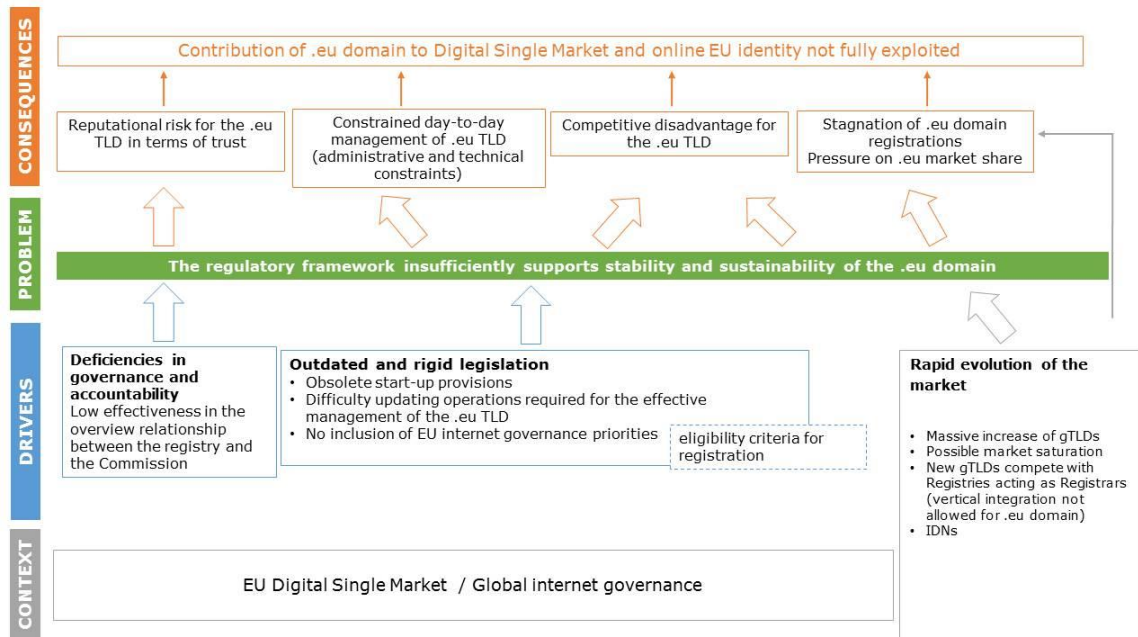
CONSEQUENCES

Contribution of .eu domain to Digital Single Market and online EU identity not fully exploited

Reputational risk for the .eu TLD in terms of trust

Constrained day-to-day management of .eu TLD (administrative and technical constraints)

Competitive disadvantage for the .eu TLD

Stagnation of .eu domain registrations
Pressure on .eu market share

PROBLEM

The regulatory framework insufficiently supports stability and sustainability of the .eu domain

DRIVERS

Deficiencies in governance and accountability
Low effectiveness in the overview relationship between the registry and the Commission

Outdated and rigid legislation
• Obsolete start-up provisions
• Difficulty updating operations required for the effective management of the .eu TLD
• No inclusion of EU internet governance priorities

eligibility criteria for registration

Rapid evolution of the market

• Massive increase of gTLDs
• Possible market saturation
• New gTLDs compete with Registries acting as Registrars (vertical integration not allowed for .eu domain)
• IDNs

CONTEXT

EU Digital Single Market / Global internet governance